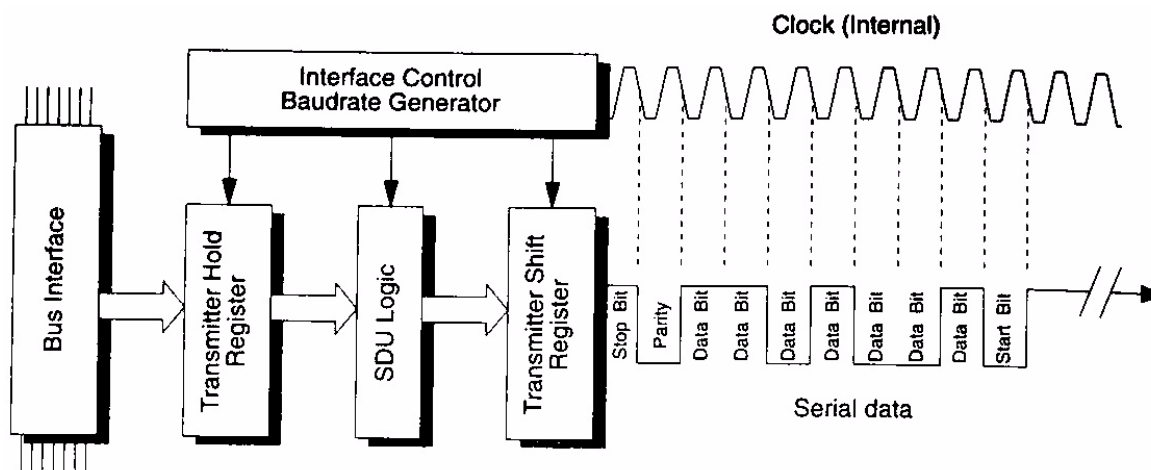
Clock (Internal)

Interface Control
Baudrate Generator

Bus Interface

Transmitter Hold Register

SDU Logic

Transmitter Shift Register

Stop Bit

Parity

Data Bit

Data Bit

Data Bit

Data Bit

Data Bit

Data Bit

Data Bit

Start Bit

Serial data